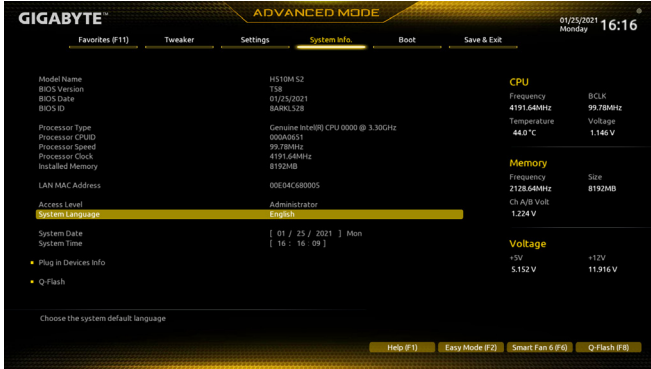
GIGABYTE

ADVANCED MODE

01/25/2021
Monday 16:16

Favorites (F11) Tweaker Settings System Info. Boot Save & Exit

| | |
|---|---|
| Model Name | H510M S2 |
| BIOS Version | T58 |
| BIOS Date | 01/25/2021 |
| BIOS ID | 8ARKL528 |
| Processor Type | Genuine Intel(R) CPU 0000 @ 3.30GHz |
| Processor CPUID | 000A0651 |
| Processor Speed | 99.78MHz |
| Processor Clock | 4191.64MHz |
| Installed Memory | 8192MB |
| LAN MAC Address | 00E04C68000S |
| Access Level | Administrator |
| System Language | English |
| System Date | [ 01 / 25 / 2021 ] Mon |
| System Time | [ 16 : 16 : 09 ] |

Plug in Devices Info

Q-Flash

CPU
Frequency BCLK
4191.64MHz 99.78MHz
Temperature Voltage
44.0 °C 1.146 V

Memory
Frequency Size
2128.64MHz 8192MB
Ch A/B Volt
1.224 V

Voltage
+5V +12V
5.152 V 11.916 V

Choose the system default language

Help (F1) Easy Mode (F2) Smart Fan 6 (F6) Q-Flash (F8)